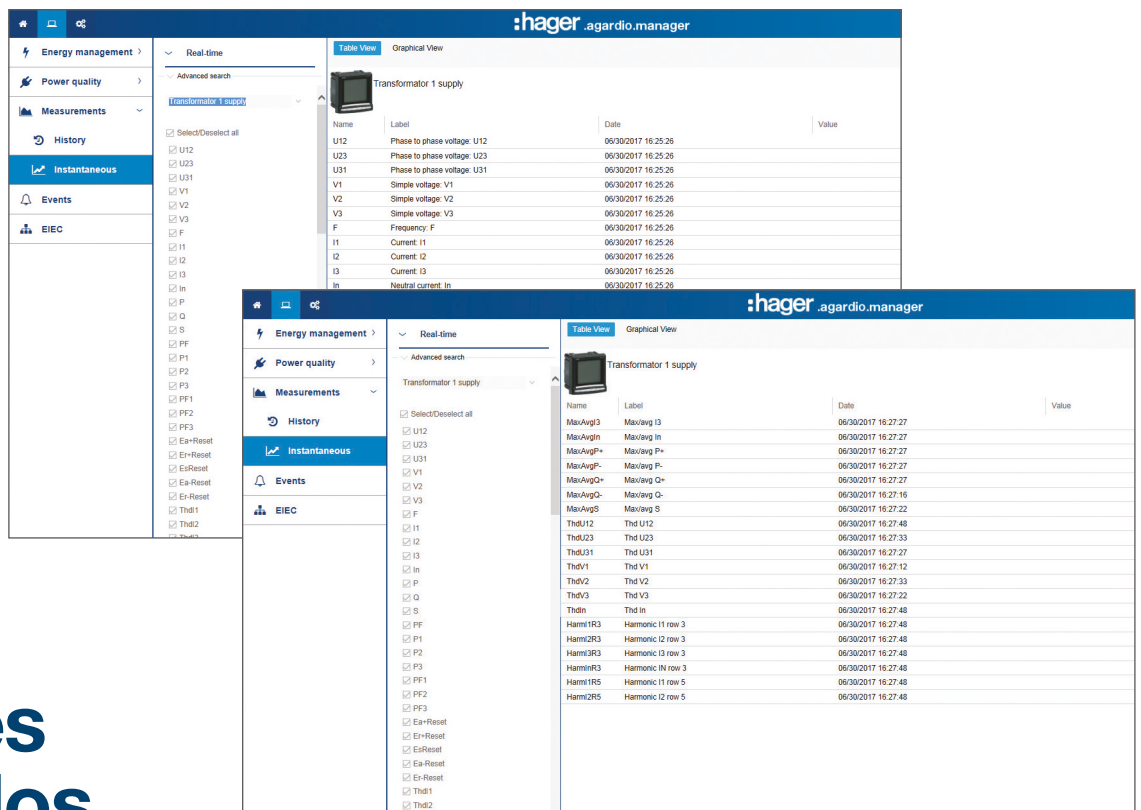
:hager .agardio.manager

Energy management
Power quality
Measurements
History
Instantaneous
Events
EIEC

Real-time
Advanced search
Transformator 1 supply
Select/Deselect all
U12
U23
U31
V1
V2
V3
F
I1
I2
I3
In
P
Q
S
PF
P1
P2
P3
PF1
PF2
PF3
Ea+Reset
Er+Reset
EsReset
Ea-Reset
Er-Reset
ThdI1
ThdI2
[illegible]

Table View
Graphical View
Transformator 1 supply

| Name | Label | Date | Value |
|---|---|---|---|
| U12 | Phase to phase voltage: U12 | 06/30/2017 16:25:26 | |
| U23 | Phase to phase voltage: U23 | 06/30/2017 16:25:26 | |
| U31 | Phase to phase voltage: U31 | 06/30/2017 16:25:26 | |
| V1 | Simple voltage: V1 | 06/30/2017 16:25:26 | |
| V2 | Simple voltage: V2 | 06/30/2017 16:25:26 | |
| V3 | Simple voltage: V3 | 06/30/2017 16:25:26 | |
| F | Frequency: F | 06/30/2017 16:25:26 | |
| I1 | Current: I1 | 06/30/2017 16:25:26 | |
| I2 | Current: I2 | 06/30/2017 16:25:26 | |
| I3 | Current: I3 | 06/30/2017 16:25:26 | |
| In | Neutral current: In | 06/30/2017 16:25:26 | |

:hager .agardio.manager

Energy management
Power quality
Measurements
History
Instantaneous
Events
EIEC

Real-time
Advanced search
Transformator 1 supply
Select/Deselect all
U12
U23
U31
V1
V2
V3
F
I1
I2
I3
In
P
Q
S
PF
P1
P2
P3
PF1
PF2
PF3
Ea+Reset
Er+Reset
EsReset
Ea-Reset
Er-Reset
ThdI1
ThdI2

Table View
Graphical View
Transformator 1 supply

| Name | Label | Date | Value |
|---|---|---|---|
| MaxAvgI3 | Max/avg I3 | 06/30/2017 16:27:27 | |
| MaxAvgIn | Max/avg In | 06/30/2017 16:27:27 | |
| MaxAvgP+ | Max/avg P+ | 06/30/2017 16:27:27 | |
| MaxAvgP- | Max/avg P- | 06/30/2017 16:27:27 | |
| MaxAvgQ+ | Max/avg Q+ | 06/30/2017 16:27:27 | |
| MaxAvgQ- | Max/avg Q- | 06/30/2017 16:27:16 | |
| MaxAvgS | Max/avg S | 06/30/2017 16:27:22 | |
| ThdU12 | Thd U12 | 06/30/2017 16:27:48 | |
| ThdU23 | Thd U23 | 06/30/2017 16:27:33 | |
| ThdU31 | Thd U31 | 06/30/2017 16:27:27 | |
| ThdV1 | Thd V1 | 06/30/2017 16:27:12 | |
| ThdV2 | Thd V2 | 06/30/2017 16:27:33 | |
| ThdV3 | Thd V3 | 06/30/2017 16:27:22 | |
| ThdIn | Thd In | 06/30/2017 16:27:48 | |
| HarmI1R3 | Harmonic I1 row 3 | 06/30/2017 16:27:48 | |
| HarmI2R3 | Harmonic I2 row 3 | 06/30/2017 16:27:48 | |
| HarmI3R3 | Harmonic I3 row 3 | 06/30/2017 16:27:48 | |
| HarmInR3 | Harmonic IN row 3 | 06/30/2017 16:27:48 | |
| HarmI1R5 | Harmonic I1 row 5 | 06/30/2017 16:27:48 | |
| HarmI2R5 | Harmonic I2 row 5 | 06/30/2017 16:27:48 | |

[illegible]es
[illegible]los